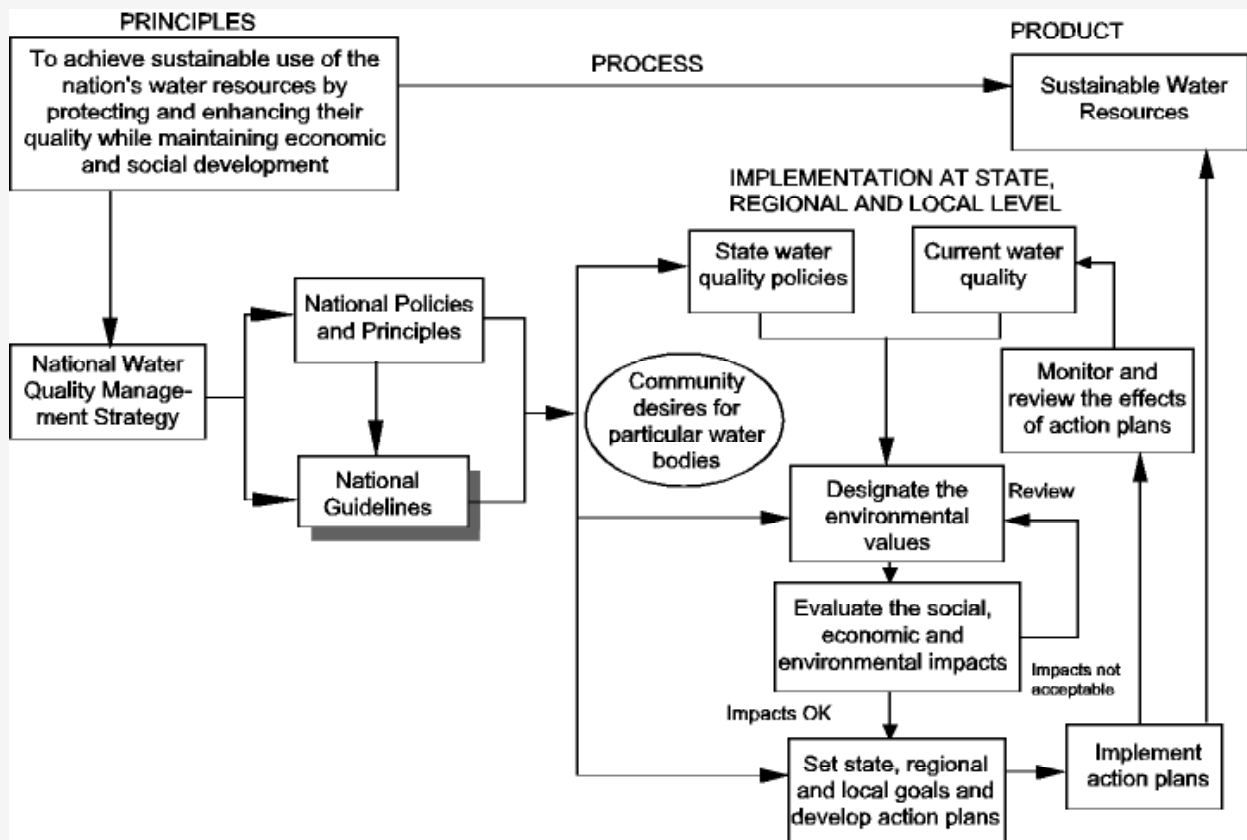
PRINCIPLES

To achieve sustainable use of the nation's water resources by protecting and enhancing their quality while maintaining economic and social development

PROCESS

PRODUCT

Sustainable Water Resources

IMPLEMENTATION AT STATE, REGIONAL AND LOCAL LEVEL

National Water Quality Management Strategy

National Policies and Principles

National Guidelines

State water quality policies

Current water quality

Community desires for particular water bodies

Monitor and review the effects of action plans

Designate the environmental values

Review

Evaluate the social, economic and environmental impacts

Impacts not acceptable

Impacts OK

Set state, regional and local goals and develop action plans

Implement action plans